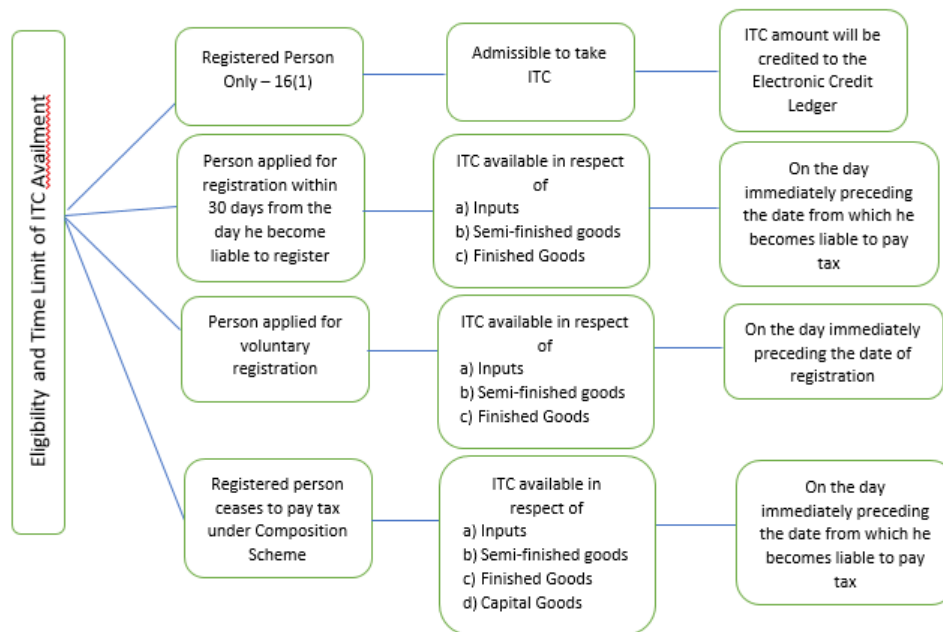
Eligibility and Time Limit of ITC Availment

Registered Person Only – 16(1)

Admissible to take ITC

ITC amount will be credited to the Electronic Credit Ledger

Person applied for registration within 30 days from the day he become liable to register

ITC available in respect of
a) Inputs
b) Semi-finished goods
c) Finished Goods

On the day immediately preceding the date from which he becomes liable to pay tax

Person applied for voluntary registration

ITC available in respect of
a) Inputs
b) Semi-finished goods
c) Finished Goods

On the day immediately preceding the date of registration

Registered person ceases to pay tax under Composition Scheme

ITC available in respect of
a) Inputs
b) Semi-finished goods
c) Finished Goods
d) Capital Goods

On the day immediately preceding the date from which he becomes liable to pay tax